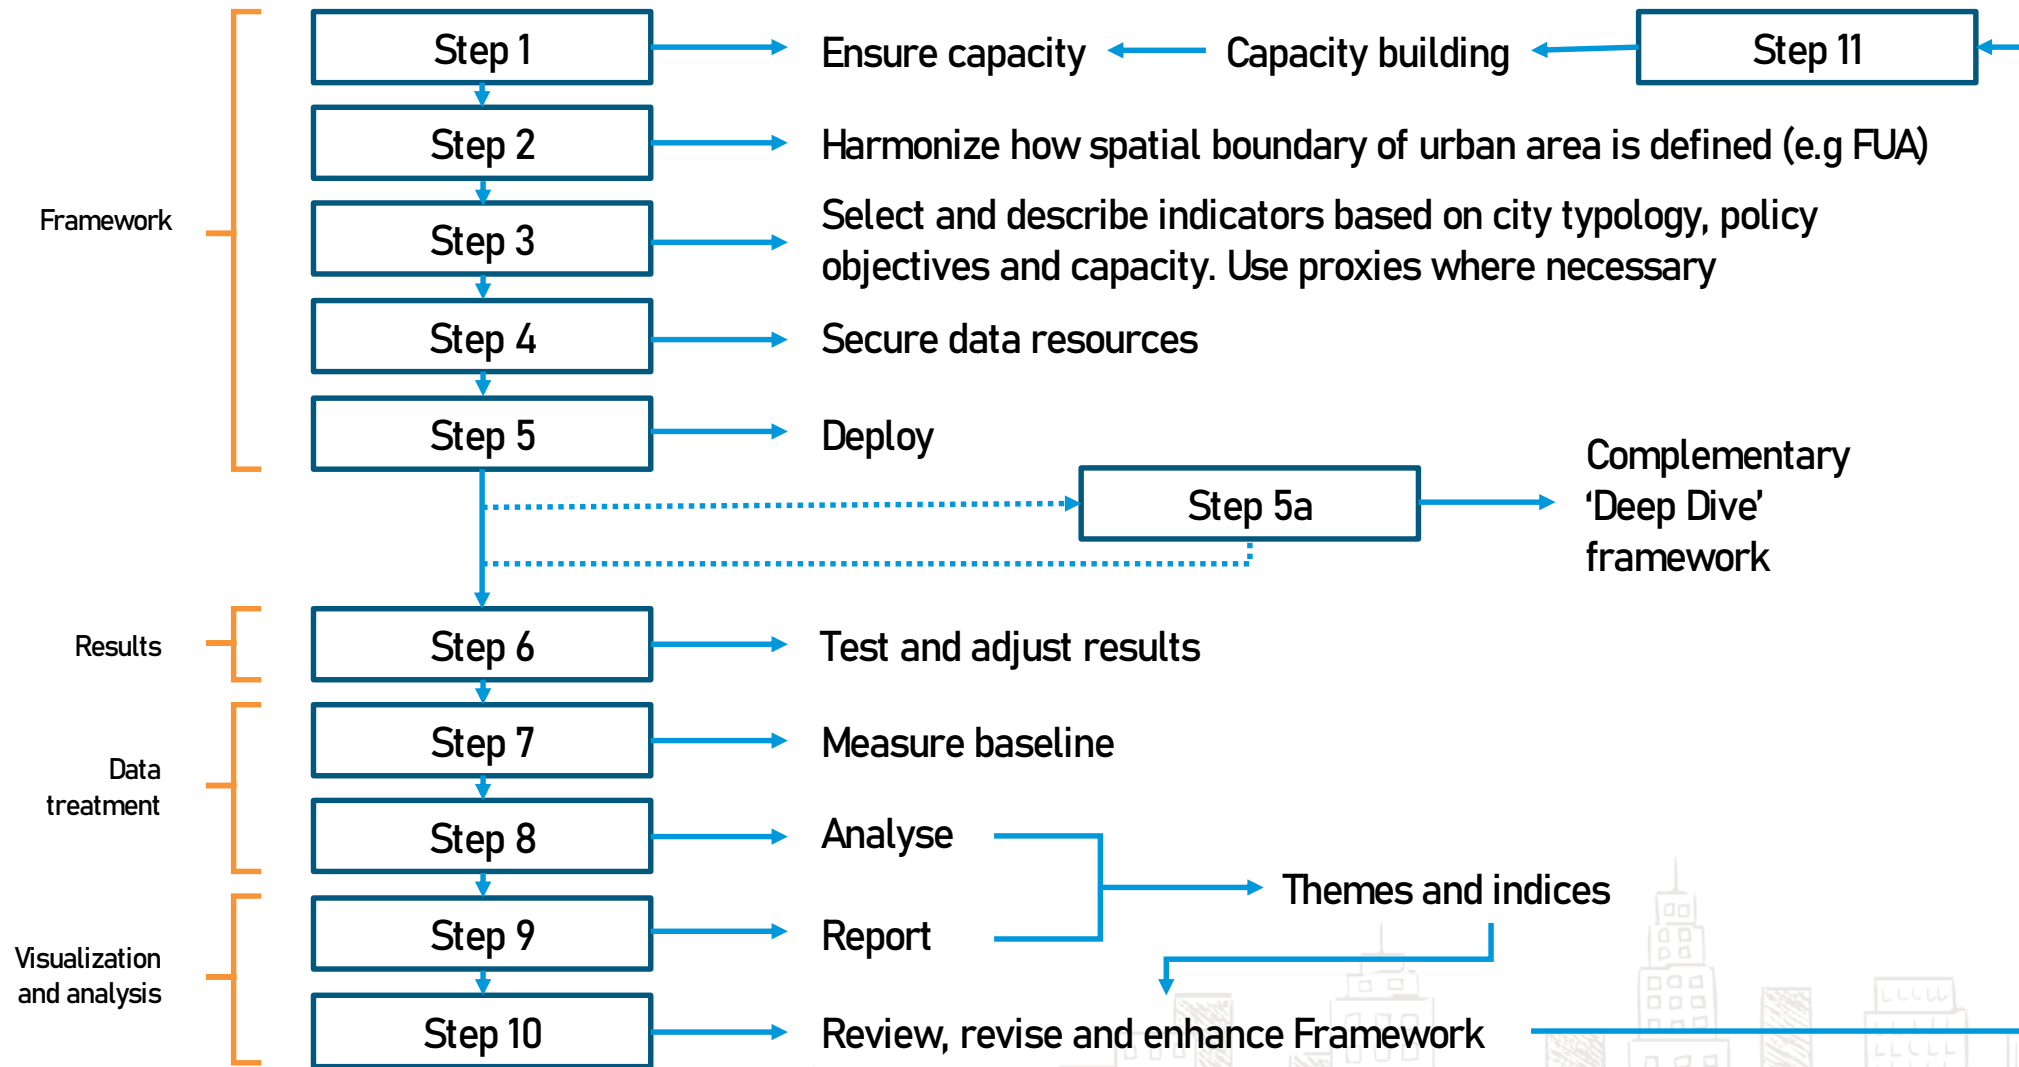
Framework

Step 1 Ensure capacity Capacity building Step 11

Step 2 Harmonize how spatial boundary of urban area is defined (e.g FUA)

Step 3 Select and describe indicators based on city typology, policy objectives and capacity. Use proxies where necessary

Step 4 Secure data resources

Step 5 Deploy

Step 5a Complementary 'Deep Dive' framework

Results

Step 6 Test and adjust results

Data treatment

Step 7 Measure baseline

Step 8 Analyse

Themes and indices

Visualization and analysis

Step 9 Report

Step 10 Review, revise and enhance Framework